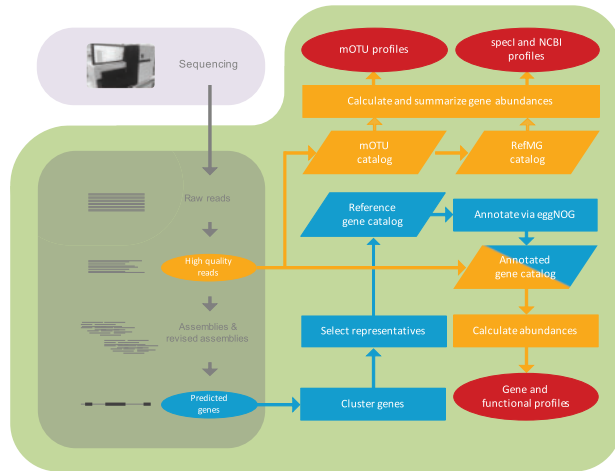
Sequencing

mOTU profiles

specI and NCBI profiles

Calculate and summarize gene abundances

mOTU catalog

RefMG catalog

Raw reads

Reference gene catalog

Annotate via eggNOG

High quality reads

Annotated gene catalog

Assemblies & revised assemblies

Select representatives

Calculate abundances

Predicted genes

Cluster genes

Gene and functional profiles